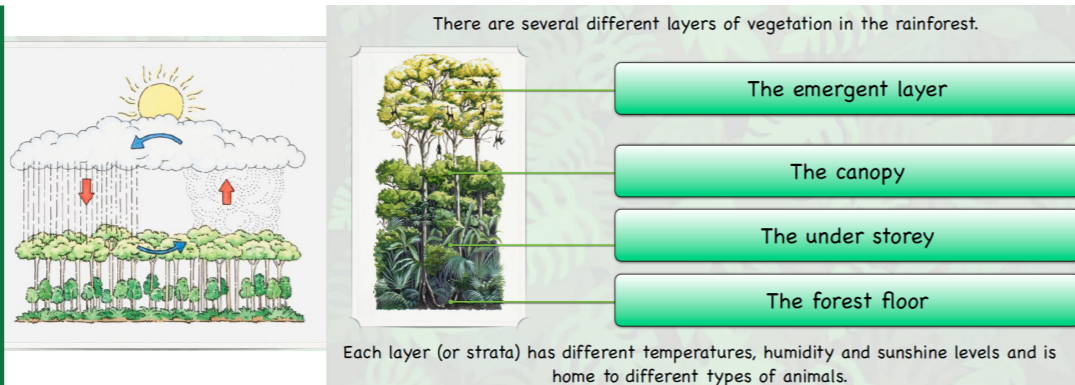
There are several different layers of vegetation in the rainforest.

The emergent layer

The canopy

The under storey

The forest floor

Each layer (or strata) has different temperatures, humidity and sunshine levels and is home to different types of animals.